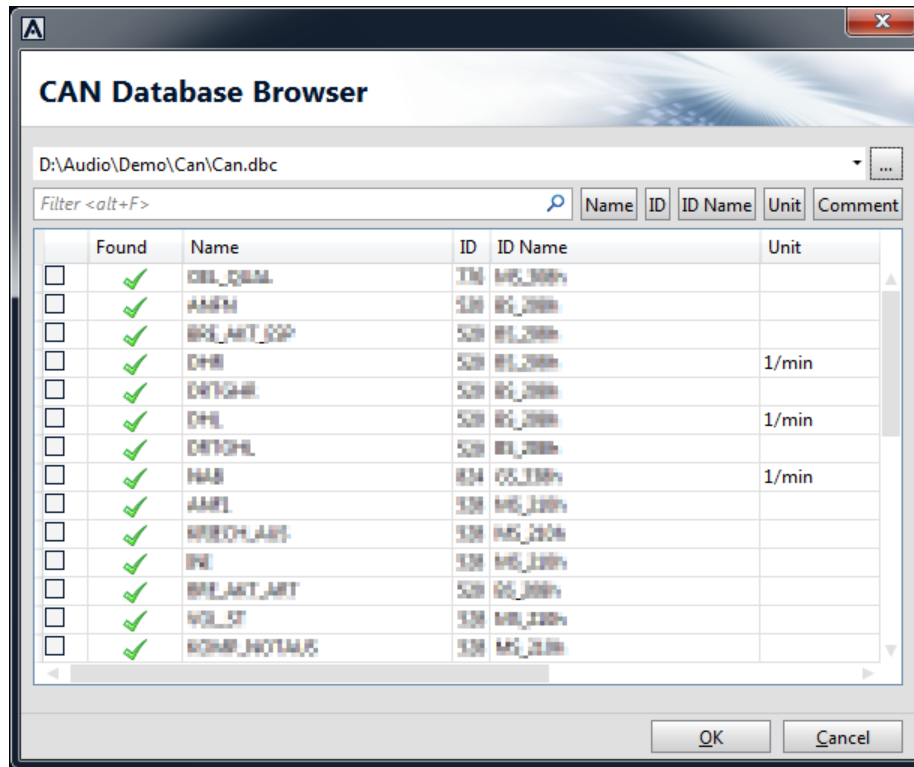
CAN Database Browser

D:\Audio\Demo\Can\Can.dbc

...

Filter <alt+F>

Name ID ID Name Unit Comment

| | Found | Name | ID | ID Name | Unit |
|---|---|---|---|---|---|
| ☐ | ✓ | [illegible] | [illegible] | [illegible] | |
| ☐ | ✓ | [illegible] | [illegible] | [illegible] | |
| ☐ | ✓ | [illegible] | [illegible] | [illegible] | |
| ☐ | ✓ | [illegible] | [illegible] | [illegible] | 1/min |
| ☐ | ✓ | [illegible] | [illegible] | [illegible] | |
| ☐ | ✓ | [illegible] | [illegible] | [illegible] | 1/min |
| ☐ | ✓ | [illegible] | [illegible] | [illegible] | |
| ☐ | ✓ | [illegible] | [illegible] | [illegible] | 1/min |
| ☐ | ✓ | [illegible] | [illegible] | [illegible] | |
| ☐ | ✓ | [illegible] | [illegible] | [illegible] | |
| ☐ | ✓ | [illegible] | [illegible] | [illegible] | |
| ☐ | ✓ | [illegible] | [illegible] | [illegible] | |
| ☐ | ✓ | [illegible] | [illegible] | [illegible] | |
| ☐ | ✓ | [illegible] | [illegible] | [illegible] | |

OK Cancel